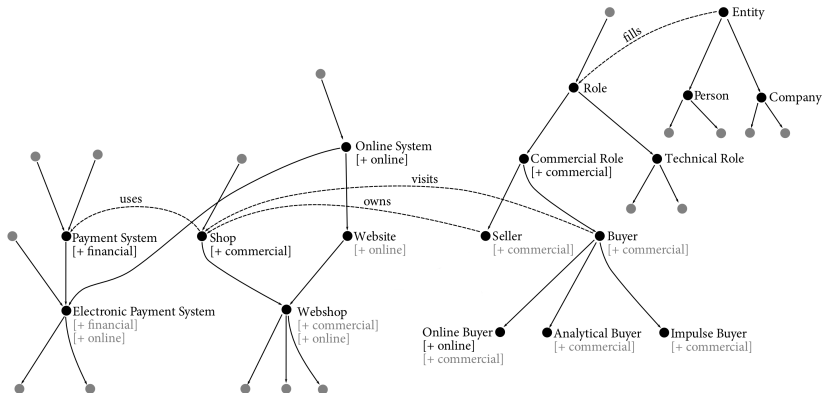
fills
Entity
Role
Person
Company
Online System
[+ online]
Commercial Role
[+ commercial]
Technical Role
uses
visits
owns
Payment System
[+ financial]
Shop
[+ commercial]
Website
[+ online]
Seller
[+ commercial]
Buyer
[+ commercial]
Electronic Payment System
[+ financial]
[+ online]
Webshop
[+ commercial]
[+ online]
Online Buyer
[+ online]
[+ commercial]
Analytical Buyer
[+ commercial]
Impulse Buyer
[+ commercial]